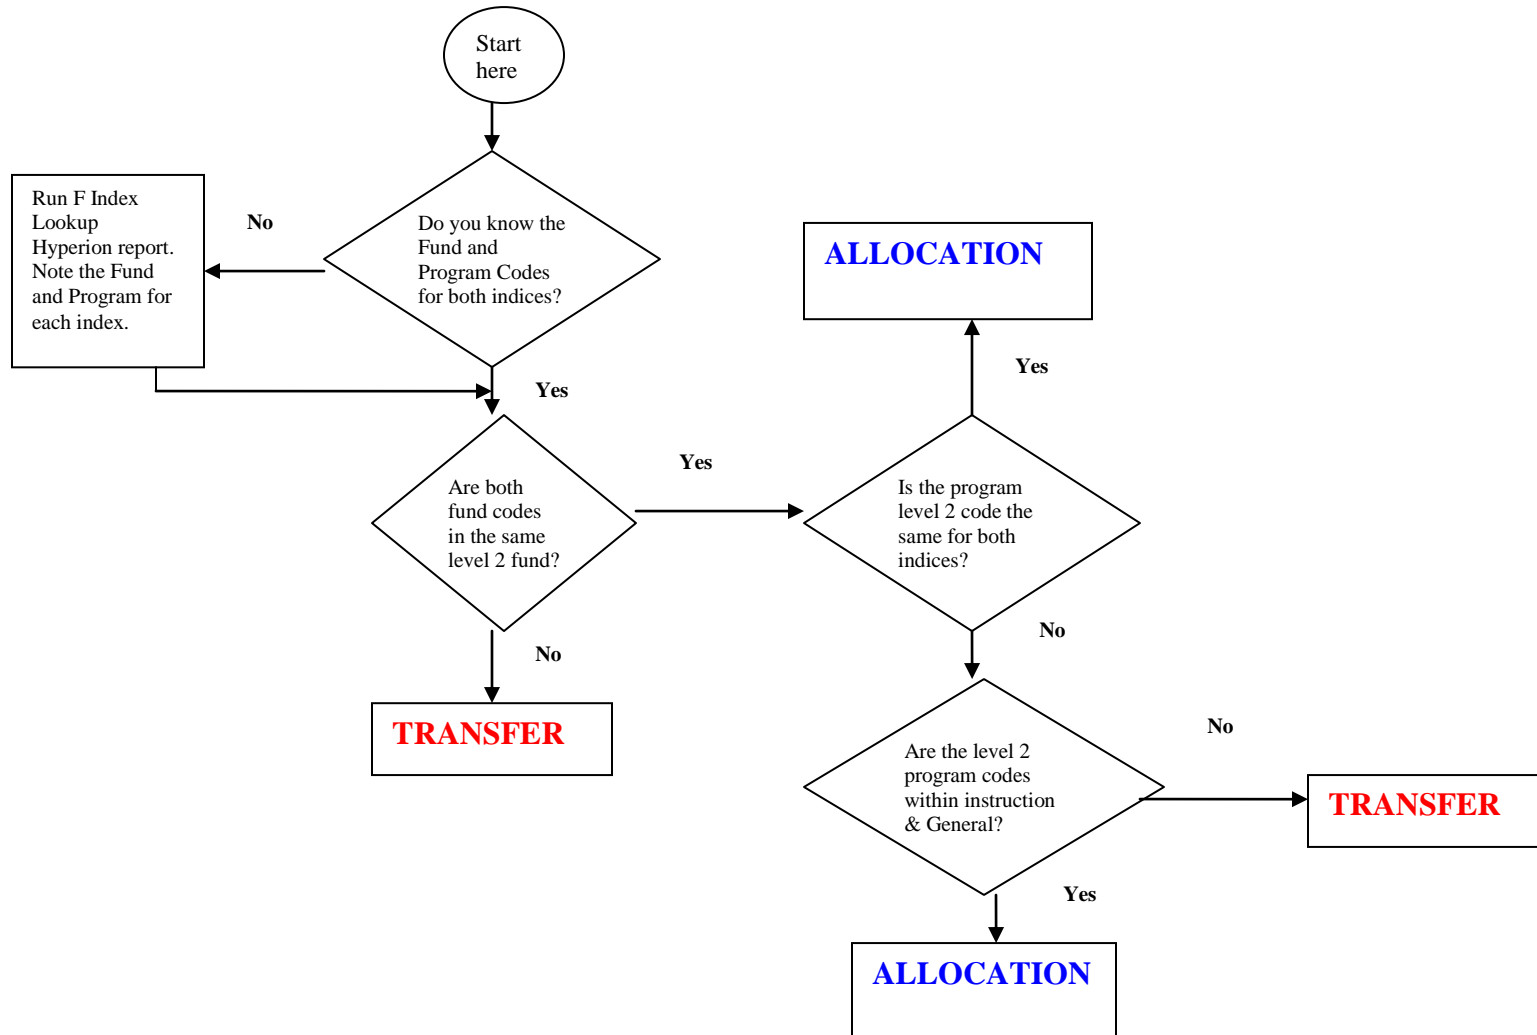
Start here

Run F Index Lookup Hyperion report. Note the Fund and Program for each index.

No

Do you know the Fund and Program Codes for both indices?

ALLOCATION

Yes

Yes

Yes

Are both fund codes in the same level 2 fund?

Is the program level 2 code the same for both indices?

No

No

TRANSFER

No

Are the level 2 program codes within instruction & General?

TRANSFER

Yes

ALLOCATION